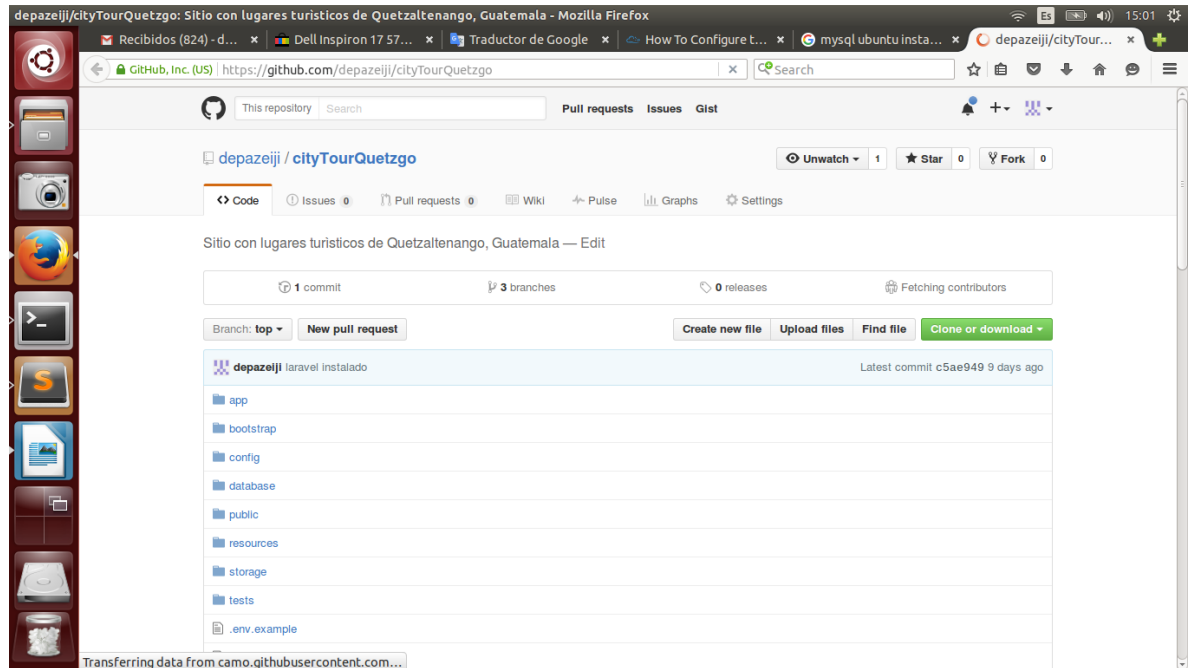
depazeiji/cityTourQuetzgo: Sitio con lugares turisticos de Quetzaltenango, Guatemala - Mozilla Firefox

Es 15:01

Recibidos (824) - d... × Dell Inspiron 17 57... × Traductor de Google × How To Configure t... × mysql ubuntu insta... × depazeiji/cityTour... ×

GitHub, Inc. (US) https://github.com/depazeiji/cityTourQuetzgo

Search

This repository Search Pull requests Issues Gist

depazeiji / cityTourQuetzgo

Unwatch 1 Star 0 Fork 0

Code Issues 0 Pull requests 0 Wiki Pulse Graphs Settings

Sitio con lugares turisticos de Quetzaltenango, Guatemala — Edit

1 commit 3 branches 0 releases Fetching contributors

Branch: top New pull request Create new file Upload files Find file Clone or download

depazeiji laravel instalado Latest commit c5ae949 9 days ago

app
bootstrap
config
database
public
resources
storage
tests
.env.example

Transferring data from camo.githubusercontent.com...